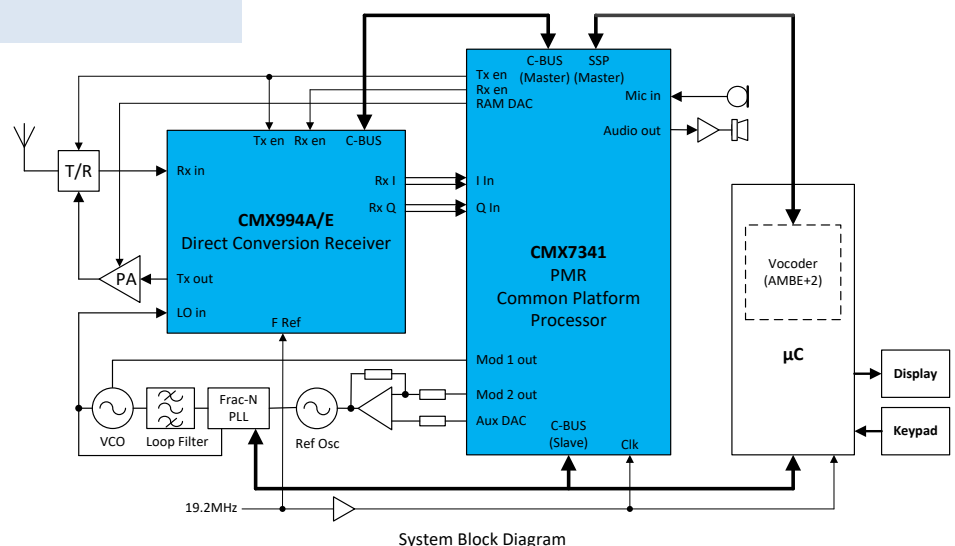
C-BUS (Master)
SSP (Master)
Tx en
Rx en
RAM DAC
Mic in
Audio out
Tx en
Rx en
C-BUS
T/R
Rx in
Rx I
Rx Q
I In
Q In
CMX994A/E
Direct Conversion Receiver
CMX7341
PMR
Common Platform
Processor
Vocoder
(AMBE+2)
PA
Tx out
LO in
F Ref
µC
Mod 1 out
Mod 2 out
Aux DAC
Display
Keypad
Frac-N PLL
VCO
Loop Filter
Ref Osc
C-BUS
(Slave)
Clk
19.2MHz
System Block Diagram